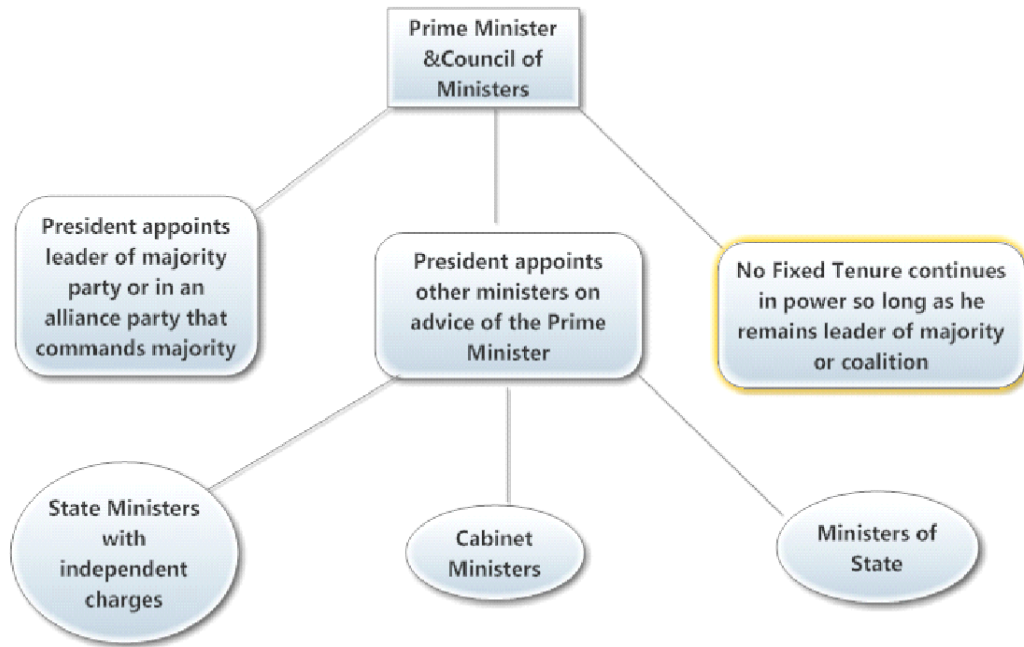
Prime Minister &Council of Ministers

President appoints leader of majority party or in an alliance party that commands majority

President appoints other ministers on advice of the Prime Minister

No Fixed Tenure continues in power so long as he remains leader of majority or coalition

State Ministers with independent charges

Cabinet Ministers

Ministers of State